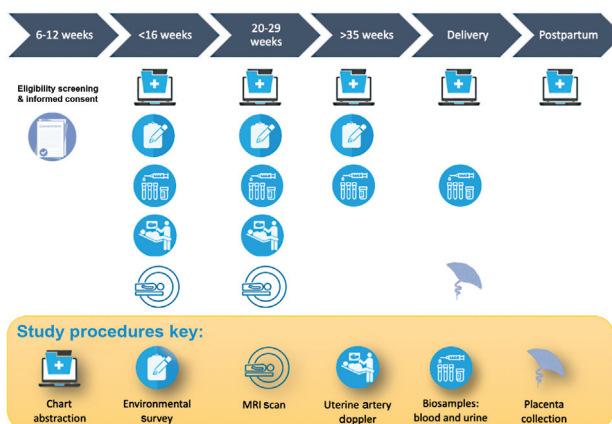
6-12 weeks
<16 weeks
20-29 weeks
>35 weeks
Delivery
Postpartum

Eligibility screening & informed consent

Study procedures key:

Chart abstraction
Environmental survey
MRI scan
Uterine artery doppler
Biosamples: blood and urine
Placenta collection